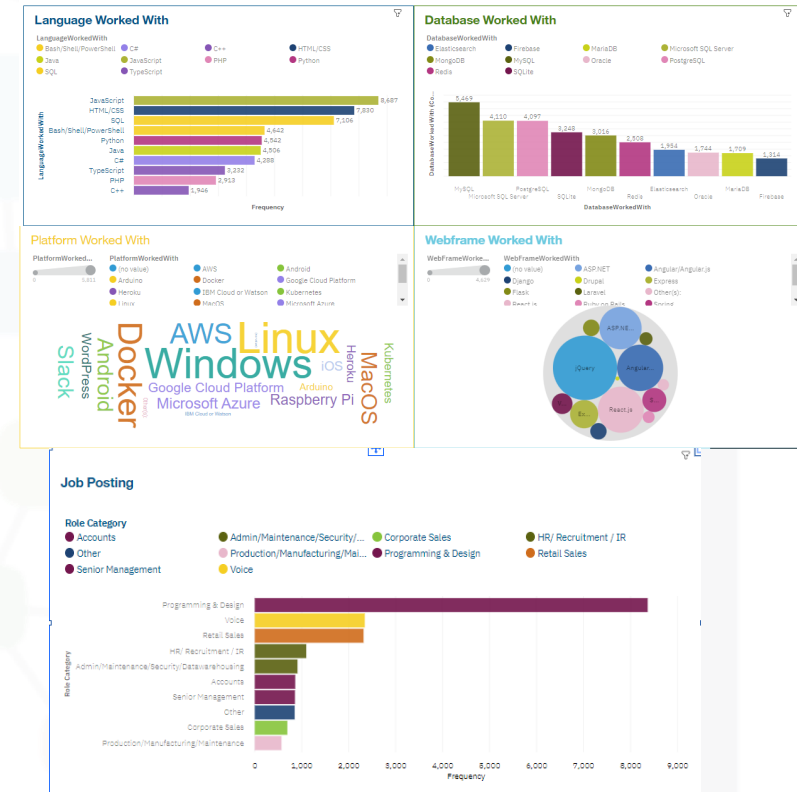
Language Worked With

LanguageWorkedWith
Bash/Shell/PowerShell C# C++ HTML/CSS
Java JavaScript PHP Python
SQL TypeScript

LanguageWorkedWith

JavaScript 8,687
HTML/CSS 7,830
SQL 7,106
Bash/Shell/PowerShell 4,642
Python 4,542
Java 4,506
C# 4,288
TypeScript 3,232
PHP 2,913
C++ 1,946

Frequency

Database Worked With

DatabaseWorkedWith
Elasticsearch Firebase MariaDB Microsoft SQL Server
MongoDB MySQL Oracle PostgreSQL
Redis SQLite

DatabaseWorkedWith (Co...

5,469 4,110 4,097 3,248 3,016 2,308 1,954 1,744 1,709 1,314

MySQL Microsoft SQL Server PostgreSQL SQLite MongoDB Redis Elasticsearch Oracle MariaDB Firebase

DatabaseWorkedWith

Platform Worked With

PlatformWorked... PlatformWorkedWith
0 5,811
(no value) AWS Android
Arduino Docker Google Cloud Platform
Heroku IBM Cloud or Watson Kubernetes
Linux MacOS Microsoft Azure

AWS Linux Windows Docker Android WordPress Slack iOS Heroku MacOS Kubernetes Arduino Google Cloud Platform Microsoft Azure Raspberry Pi IBM Cloud or Watson

Webframe Worked With

WebFrameWorke... WebFrameWorkedWith
0 4,629
(no value) ASP.NET Angular/Angular.js
Django Drupal Express
Flask Laravel Other(s):
React.js Ruby on Rails Spring

ASP.N... jQuery Angular... Ex... React.js E... S...

Job Posting

Role Category
Accounts Admin/Maintenance/Security/... Corporate Sales HR/ Recruitment / IR
Other Production/Manufacturing/Mai... Programming & Design Retail Sales
Senior Management Voice

Role Category

Programming & Design
Voice
Retail Sales
HR/ Recruitment / IR
Admin/Maintenance/Security/Datawarehousing
Accounts
Senior Management
Other
Corporate Sales
Production/Manufacturing/Maintenance

0 1,000 2,000 3,000 4,000 5,000 6,000 7,000 8,000 9,000
Frequency